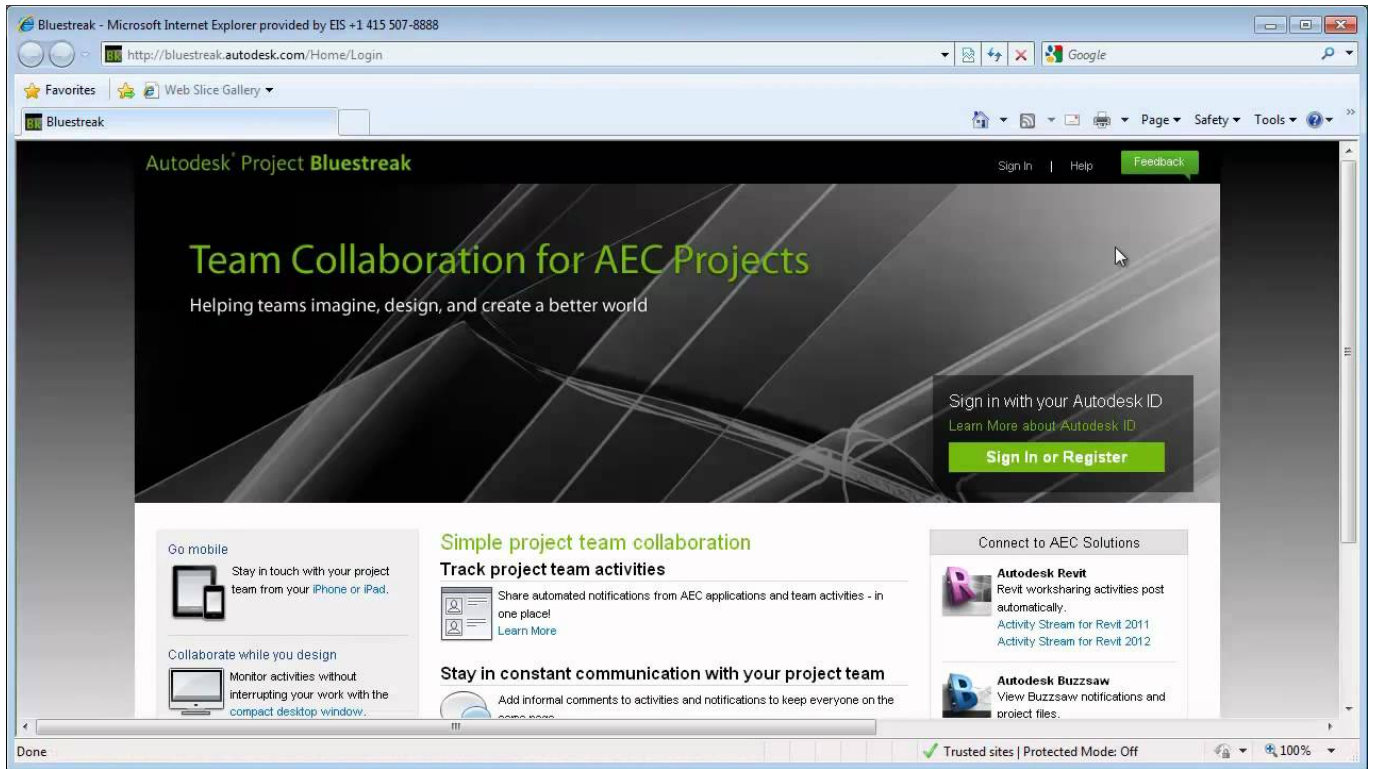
Bluestreak - Microsoft Internet Explorer provided by EIS +1 415 507-8888

http://bluestreak.autodesk.com/Home/Login

Google

Favorites | Web Slice Gallery ▾

Bluestreak

Page ▾ Safety ▾ Tools ▾

Autodesk® Project Bluestreak

Sign In | Help Feedback

Team Collaboration for AEC Projects

Helping teams imagine, design, and create a better world

Sign in with your Autodesk ID
Learn More about Autodesk ID
Sign In or Register

Go mobile
Stay in touch with your project team from your iPhone or iPad.

Collaborate while you design
Monitor activities without interrupting your work with the compact desktop window.

Simple project team collaboration

Track project team activities
Share automated notifications from AEC applications and team activities - in one place!
Learn More

Stay in constant communication with your project team
Add informal comments to activities and notifications to keep everyone on the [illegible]

Connect to AEC Solutions

Autodesk Revit
Revit worksharing activities post automatically.
Activity Stream for Revit 2011
Activity Stream for Revit 2012

Autodesk Buzzsaw
View Buzzsaw notifications and project files.

Done

Trusted sites | Protected Mode: Off

100%